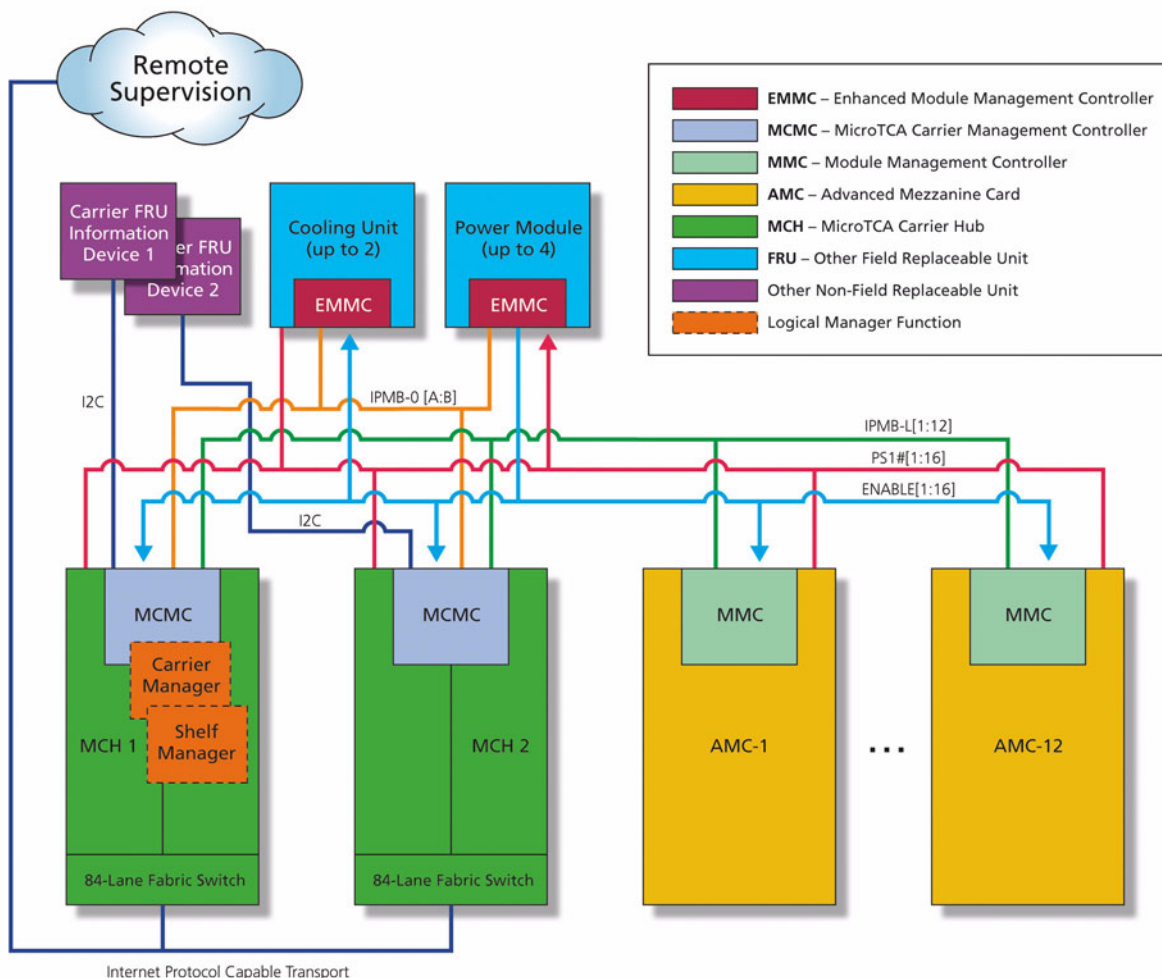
Remote Supervision

EMMC – Enhanced Module Management Controller
MCMC – MicroTCA Carrier Management Controller
MMC – Module Management Controller
AMC – Advanced Mezzanine Card
MCH – MicroTCA Carrier Hub
FRU – Other Field Replaceable Unit
Other Non-Field Replaceable Unit
Logical Manager Function

Carrier FRU Information Device 1

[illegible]er FRU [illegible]mation Device 2

Cooling Unit (up to 2)

EMMC

Power Module (up to 4)

EMMC

I2C

IPMB-0 [A:B]

IPMB-L[1:12]

PS1#[1:16]

ENABLE[1:16]

I2C

MCMC

Carrier Manager

Shelf Manager

MCH 1

84-Lane Fabric Switch

MCMC

MCH 2

84-Lane Fabric Switch

MMC

AMC-1

...

MMC

AMC-12

Internet Protocol Capable Transport